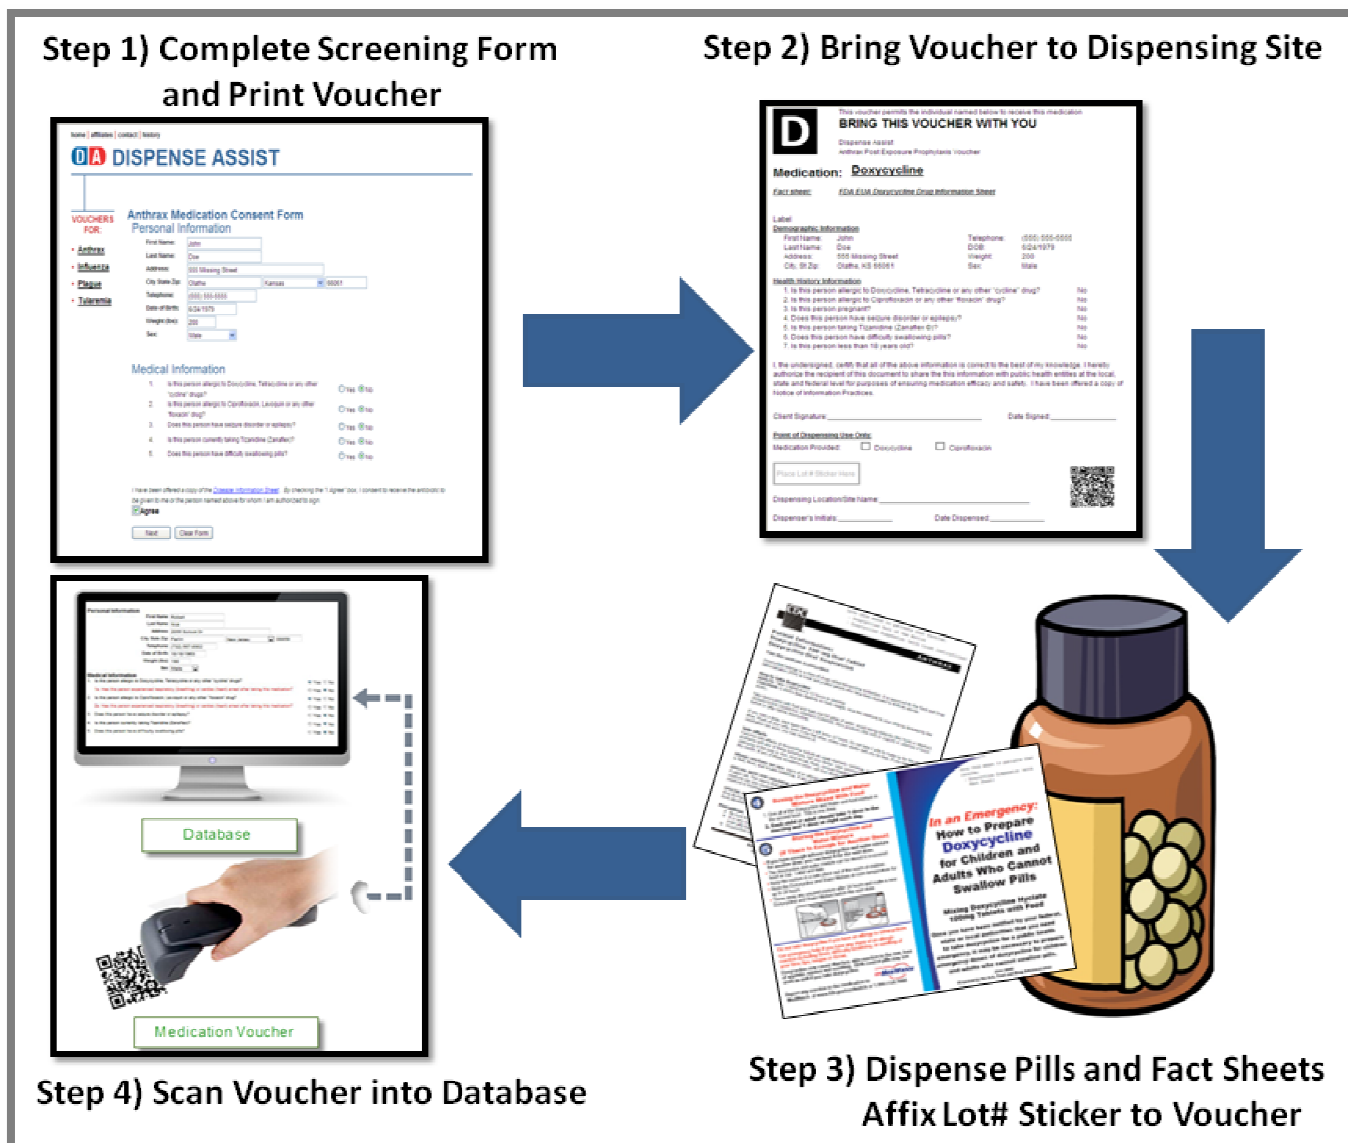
Step 1) Complete Screening Form and Print Voucher

home | affiliates | contact | history

DA DISPENSE ASSIST

VOUCHERS FOR:
• Anthrax
• Influenza
• Plague
• Tularemia

Anthrax Medication Consent Form
Personal Information

First Name: John
Last Name: Doe
Address: 555 Missing Street
City State Zip: Olathe Kansas 66061
Telephone: (555) 555-5555
Date of Birth: 6/24/1979
Weight (lbs): 200
Sex: Male

Medical Information

1. Is this person allergic to Doxycycline, Tetracycline or any other "cycline" drugs? Yes No
2. Is this person allergic to Ciprofloxacin, Levoquin or any other "floxacin" drug? Yes No
3. Does this person have seizure disorder or epilepsy? Yes No
4. Is this person currently taking Tizanidine (Zanaflex)? Yes No
5. Does this person have difficulty swallowing pills? Yes No

I have been offered a copy of the Disease Information Sheet. By checking the "I Agree" box, I consent to receive the antibiotic to be given to me or the person named above for whom I am authorized to sign.
Agree

Next Clear Form

Step 2) Bring Voucher to Dispensing Site

D

This voucher permits the individual named below to receive this medication
BRING THIS VOUCHER WITH YOU
Dispense Assist
Anthrax Post Exposure Prophylaxis Voucher

Medication: Doxycycline

Fact sheet: FDA EUA Doxycycline Drug Information Sheet

Label
Demographic Information
First Name: John
Last Name: Doe
Address: 555 Missing Street
City, St Zip: Olathe, KS 66061
Telephone: (555) 555-5555
DOB: 6/24/1979
Weight: 200
Sex: Male

Health History Information
1. Is this person allergic to Doxycycline, Tetracycline or any other "cycline" drug? No
2. Is this person allergic to Ciprofloxacin or any other "floxacin" drug? No
3. Is this person pregnant? No
4. Does this person have seizure disorder or epilepsy? No
5. Is this person taking Tizanidine (Zanaflex)? No
6. Does this person have difficulty swallowing pills? No
7. Is this person less than 18 years old? No

I, the undersigned, certify that all of the above information is correct to the best of my knowledge. I hereby authorize the recipient of this document to share the this information with public health entities at the local, state and federal level for purposes of ensuring medication efficacy and safety. I have been offered a copy of Notice of Information Practices.

Client Signature: Date Signed:

Point of Dispensing Use Only:
Medication Provided: Doxycycline Ciprofloxacin

Place Lot # Sticker Here

Dispensing Location/Site Name:

Dispenser's Initials: Date Dispensed:

Personal Information

Medical Information

Database

Medication Voucher

In an Emergency: How to Prepare Doxycycline for Children and Adults Who Cannot Swallow Pills

Step 3) Dispense Pills and Fact Sheets Affix Lot# Sticker to Voucher

Step 4) Scan Voucher into Database